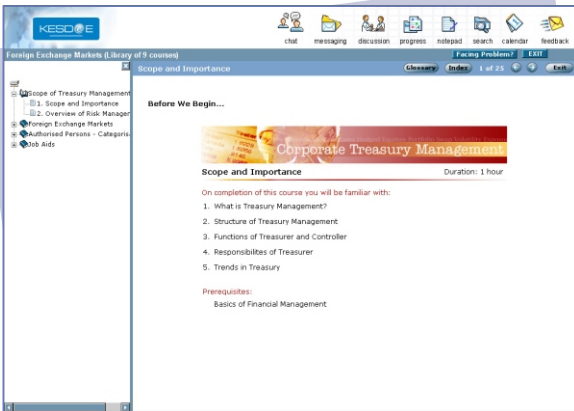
KESDEE

chat messaging discussion progress notepad search calendar feedback

Foreign Exchange Markets (Library of 9 courses)

Facing Problem? EXIT

Scope of Treasury Management
1. Scope and Importance
2. Overview of Risk Manager
Foreign Exchange Markets
Authorised Persons - Categoris
Job Aids

Scope and Importance

Glossary Index 1 of 25 Exit

Before We Begin...

Corporate Treasury Management

Scope and Importance

Duration: 1 hour

On completion of this course you will be familiar with:

1. What is Treasury Management?
2. Structure of Treasury Management
3. Functions of Treasurer and Controller
4. Responsibilites of Treasurer
5. Trends in Treasury

Prerequisites:
Basics of Financial Management